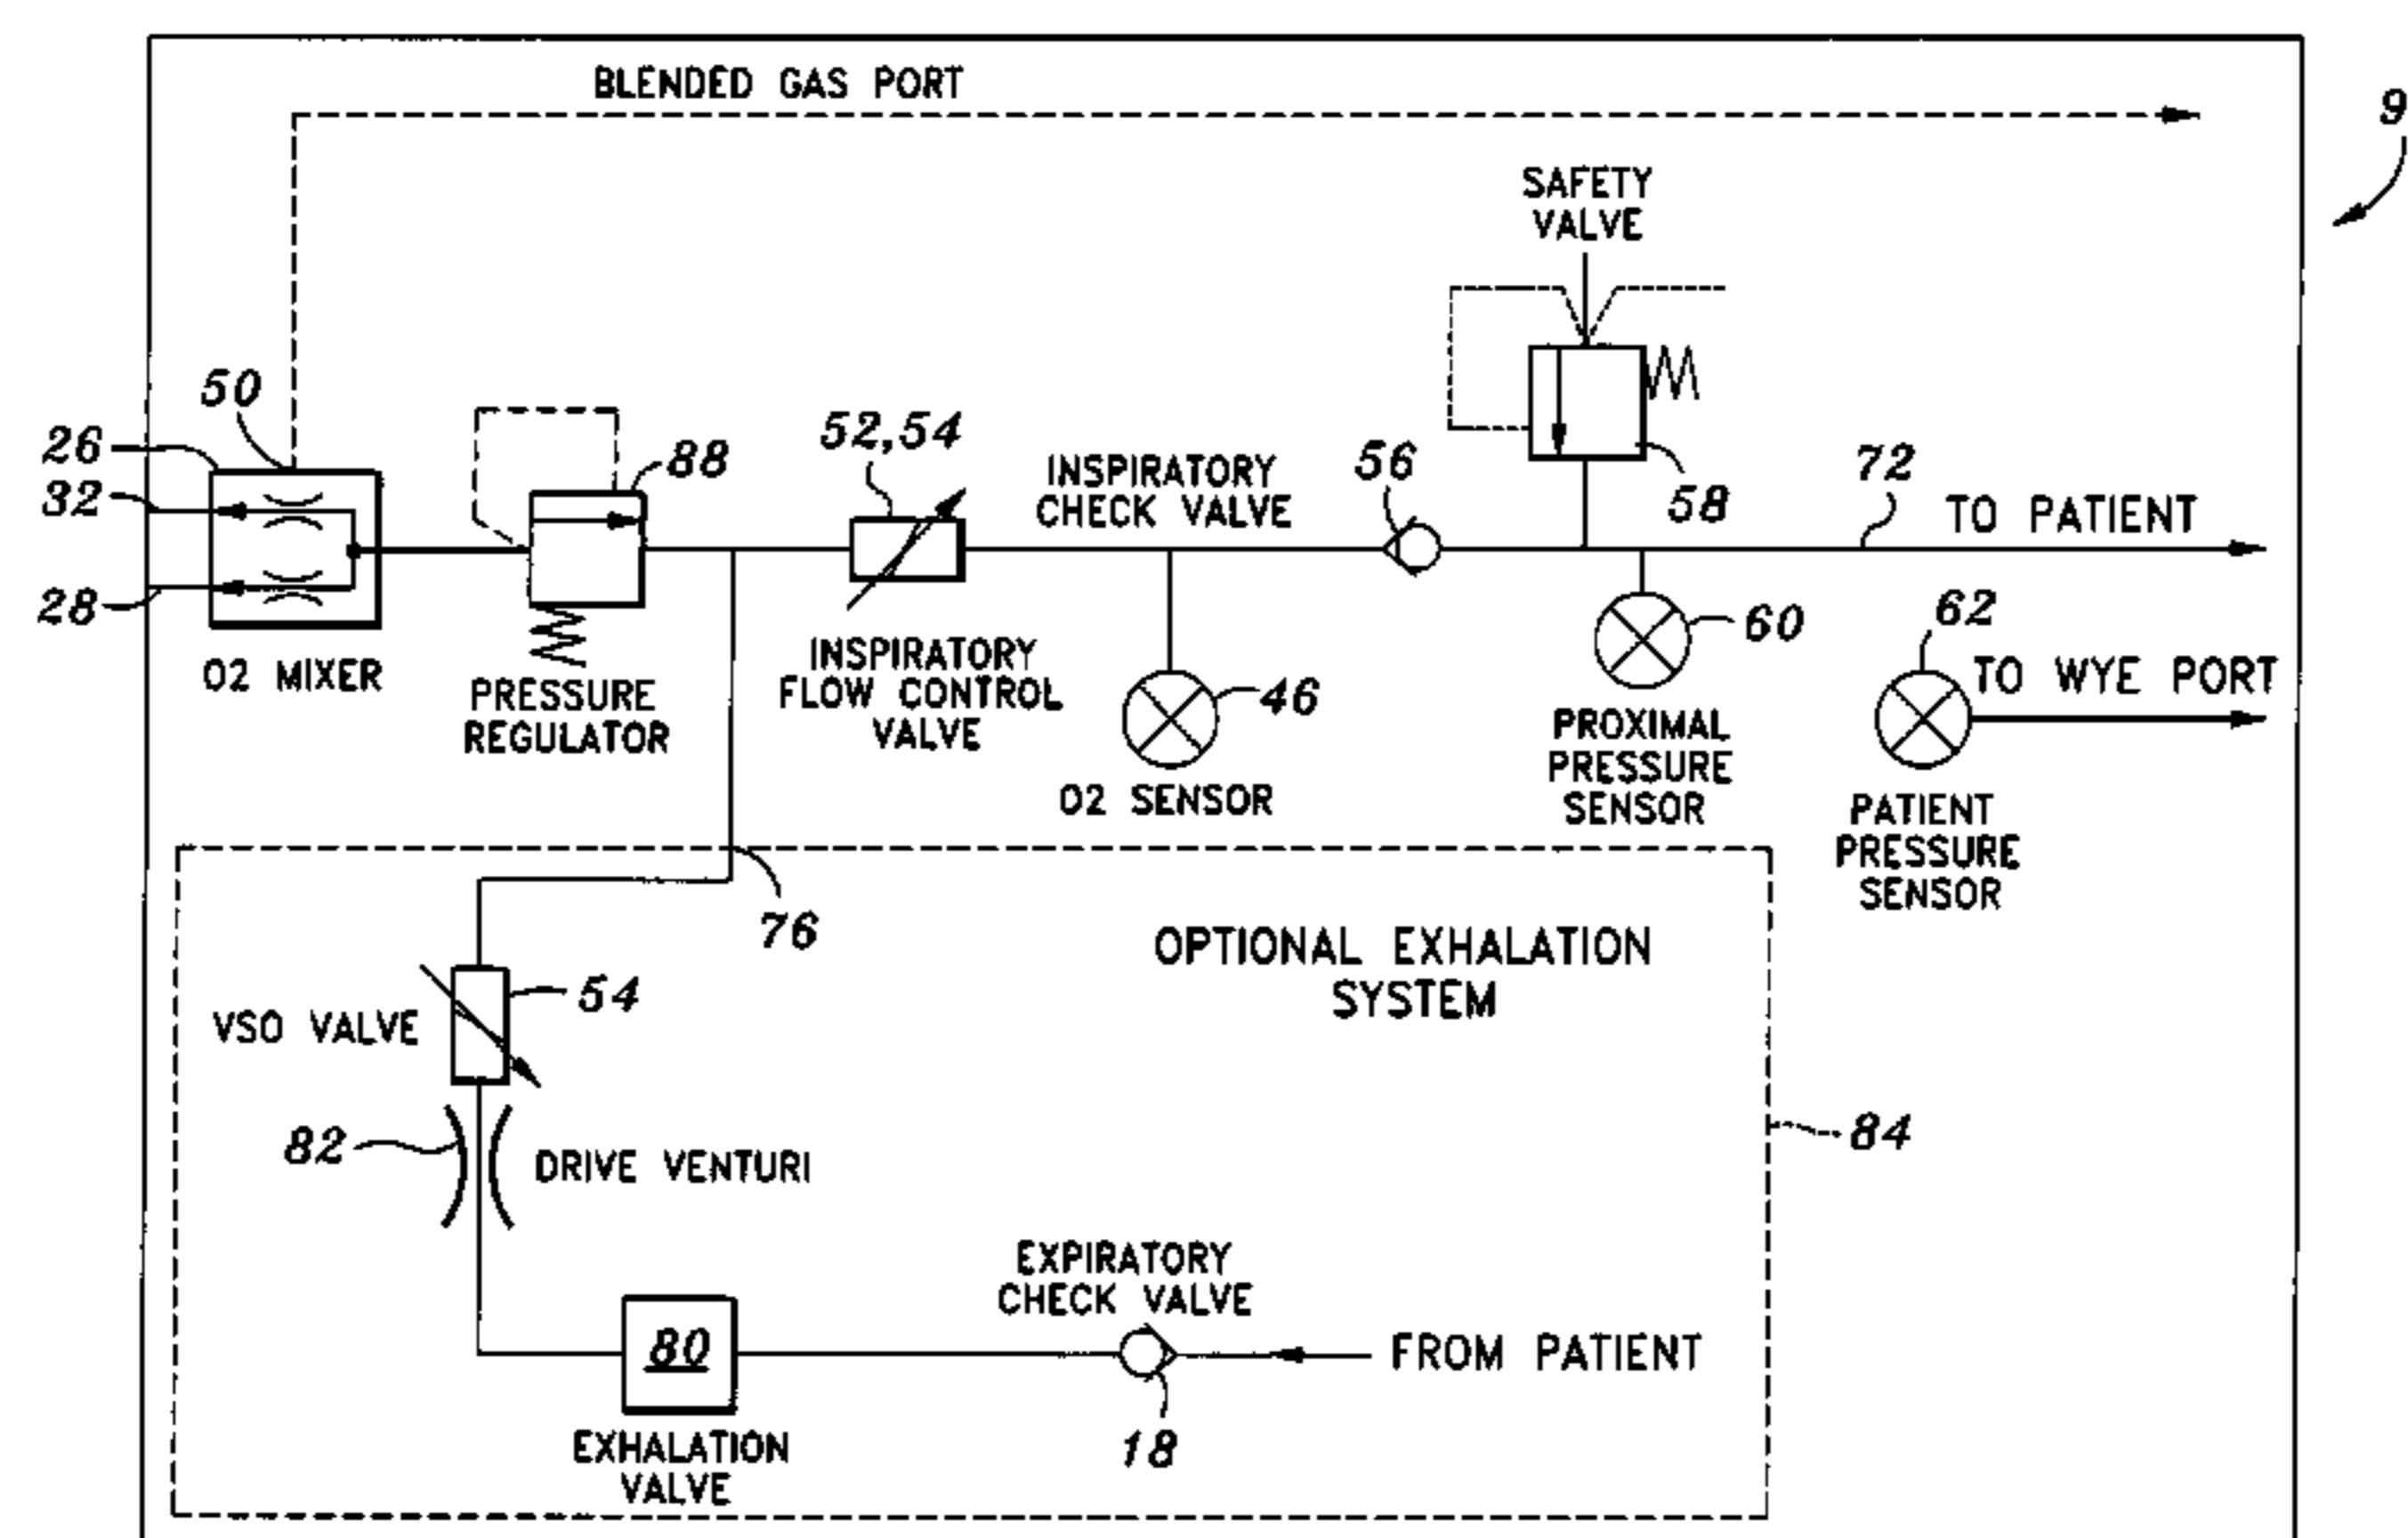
BLENDED GAS PORT

9

SAFETY VALVE

50

26

32

28

88

52,54

INSPIRATORY CHECK VALVE

56

58

72

TO PATIENT

60

62

TO WYE PORT

46

O2 MIXER

PRESSURE REGULATOR

INSPIRATORY FLOW CONTROL VALVE

O2 SENSOR

PROXIMAL PRESSURE SENSOR

PATIENT PRESSURE SENSOR

76

OPTIONAL EXHALATION SYSTEM

54

VSO VALVE

82

DRIVE VENTURI

84

EXPIRATORY CHECK VALVE

80

FROM PATIENT

18

EXHALATION VALVE